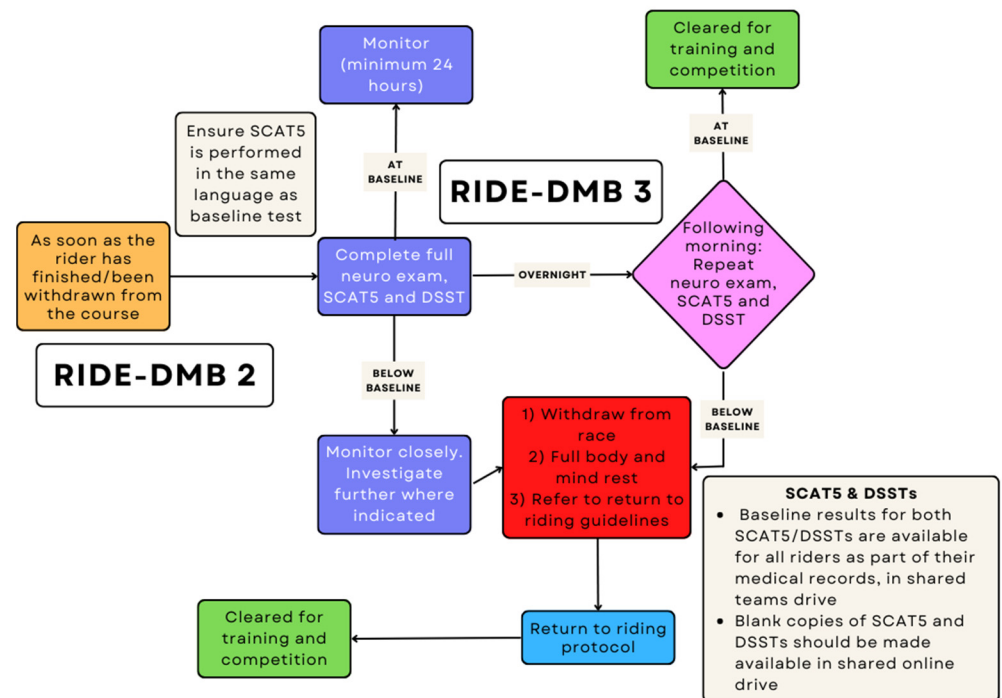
RIDE-DMB 2

As soon as the rider has finished/been withdrawn from the course

Ensure SCAT5 is performed in the same language as baseline test

Complete full neuro exam, SCAT5 and DSST

AT BASELINE

Monitor (minimum 24 hours)

BELOW BASELINE

Monitor closely. Investigate further where indicated

OVERNIGHT

RIDE-DMB 3

Following morning: Repeat neuro exam, SCAT5 and DSST

AT BASELINE

Cleared for training and competition

BELOW BASELINE

1) Withdraw from race
2) Full body and mind rest
3) Refer to return to riding guidelines

Return to riding protocol

Cleared for training and competition

SCAT5 & DSSTs
- Baseline results for both SCAT5/DSSTs are available for all riders as part of their medical records, in shared teams drive
- Blank copies of SCAT5 and DSSTs should be made available in shared online drive